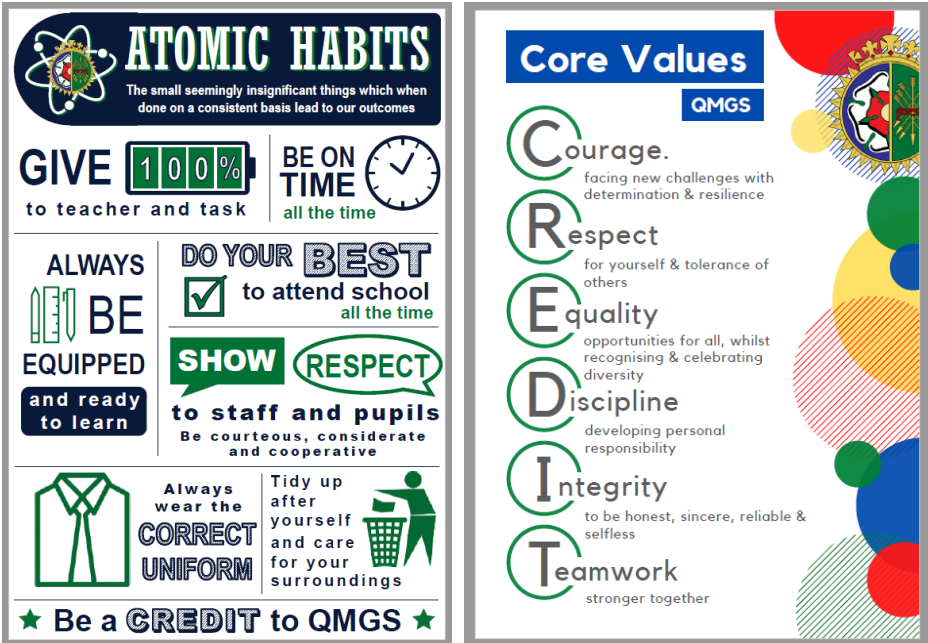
ATOMIC HABITS

The small seemingly insignificant things which when done on a consistent basis lead to our outcomes

GIVE 100%

to teacher and task

BE ON TIME

all the time

ALWAYS BE EQUIPPED

and ready to learn

DO YOUR BEST

to attend school

all the time

SHOW RESPECT

to staff and pupils

Be courteous, considerate and cooperative

Always wear the CORRECT UNIFORM

Tidy up after yourself and care for your surroundings

★ Be a CREDIT to QMGS ★

Core Values

QMGS

Courage.

facing new challenges with determination & resilience

Respect

for yourself & tolerance of others

Equality

opportunities for all, whilst recognising & celebrating diversity

Discipline

developing personal responsibility

Integrity

to be honest, sincere, reliable & selfless

Teamwork

stronger together